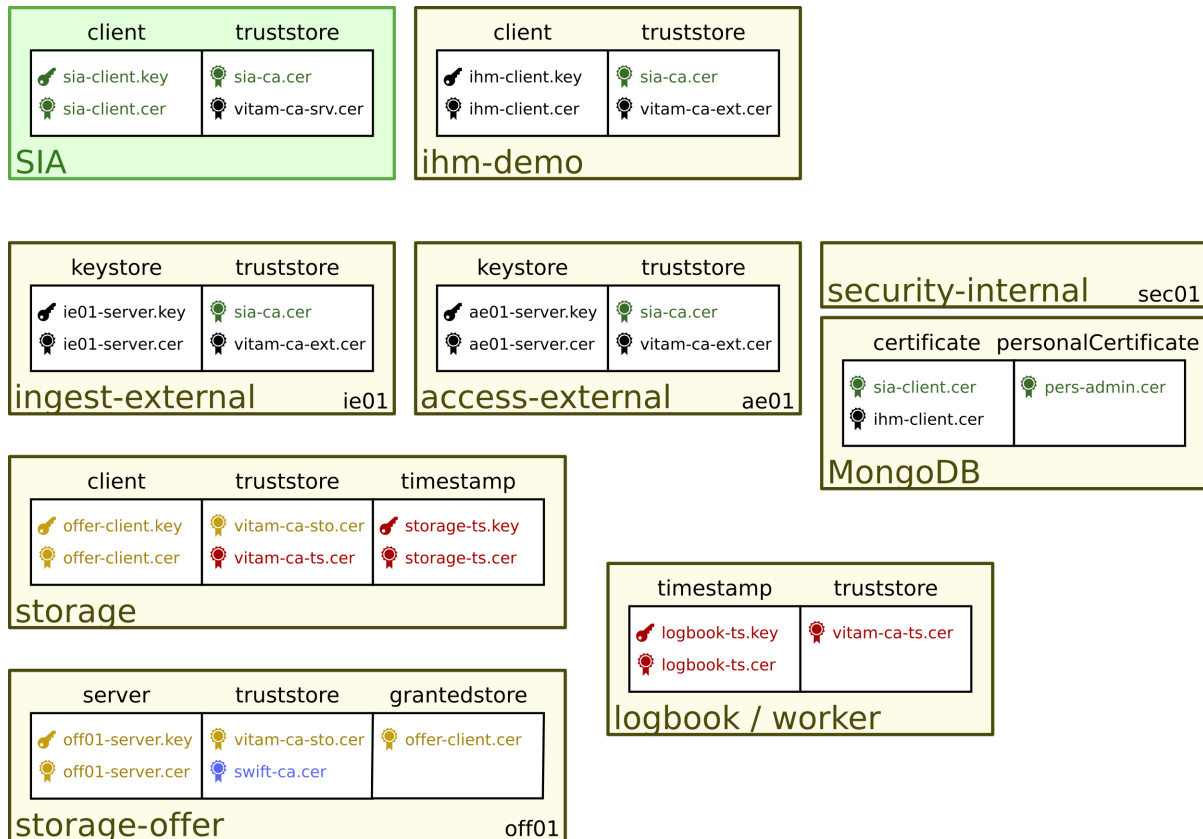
| client | truststore |
|---|---|
| sia-client.key<br>sia-client.cer | sia-ca.cer<br>vitam-ca-srv.cer |

SIA

| client | truststore |
|---|---|
| ihm-client.key<br>ihm-client.cer | sia-ca.cer<br>vitam-ca-ext.cer |

ihm-demo

| keystore | truststore |
|---|---|
| ie01-server.key<br>ie01-server.cer | sia-ca.cer<br>vitam-ca-ext.cer |

ingest-external ie01

| keystore | truststore |
|---|---|
| ae01-server.key<br>ae01-server.cer | sia-ca.cer<br>vitam-ca-ext.cer |

access-external ae01

security-internal sec01

| certificate | personalCertificate |
|---|---|
| sia-client.cer<br>ihm-client.cer | pers-admin.cer |

MongoDB

| client | truststore | timestamp |
|---|---|---|
| offer-client.key<br>offer-client.cer | vitam-ca-sto.cer<br>vitam-ca-ts.cer | storage-ts.key<br>storage-ts.cer |

storage

| timestamp | truststore |
|---|---|
| logbook-ts.key<br>logbook-ts.cer | vitam-ca-ts.cer |

logbook / worker

| server | truststore | grantedstore |
|---|---|---|
| off01-server.key<br>off01-server.cer | vitam-ca-sto.cer<br>swift-ca.cer | offer-client.cer |

storage-offer off01